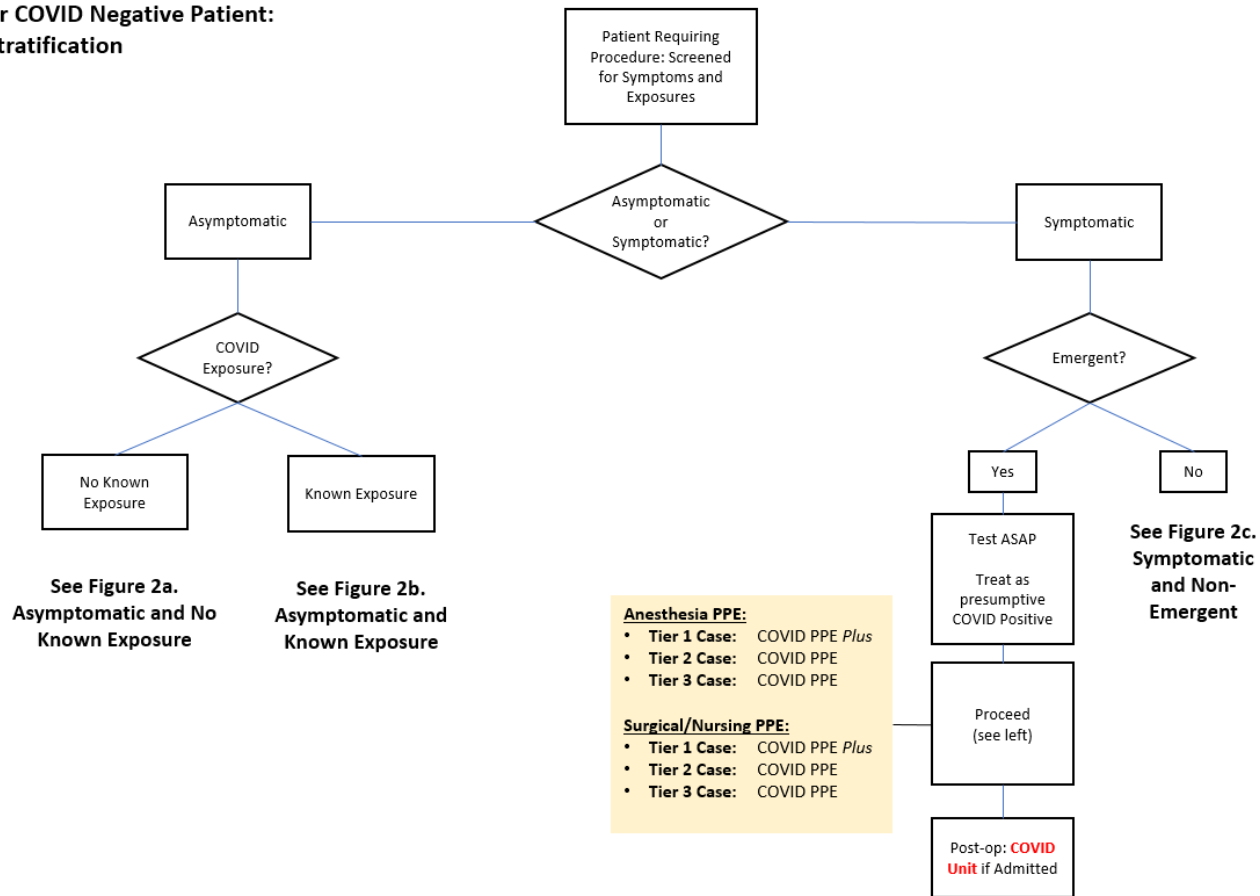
r COVID Negative Patient:
tratification

Patient Requiring Procedure: Screened for Symptoms and Exposures

Asymptomatic

Asymptomatic or Symptomatic?

Symptomatic

COVID Exposure?

Emergent?

No Known Exposure

Known Exposure

Yes

No

Test ASAP

Treat as presumptive COVID Positive

See Figure 2c. Symptomatic and Non-Emergent

See Figure 2a. Asymptomatic and No Known Exposure

See Figure 2b. Asymptomatic and Known Exposure

Anesthesia PPE:
• Tier 1 Case: COVID PPE *Plus*
• Tier 2 Case: COVID PPE
• Tier 3 Case: COVID PPE

Surgical/Nursing PPE:
• Tier 1 Case: COVID PPE *Plus*
• Tier 2 Case: COVID PPE
• Tier 3 Case: COVID PPE

Proceed (see left)

Post-op: COVID Unit if Admitted